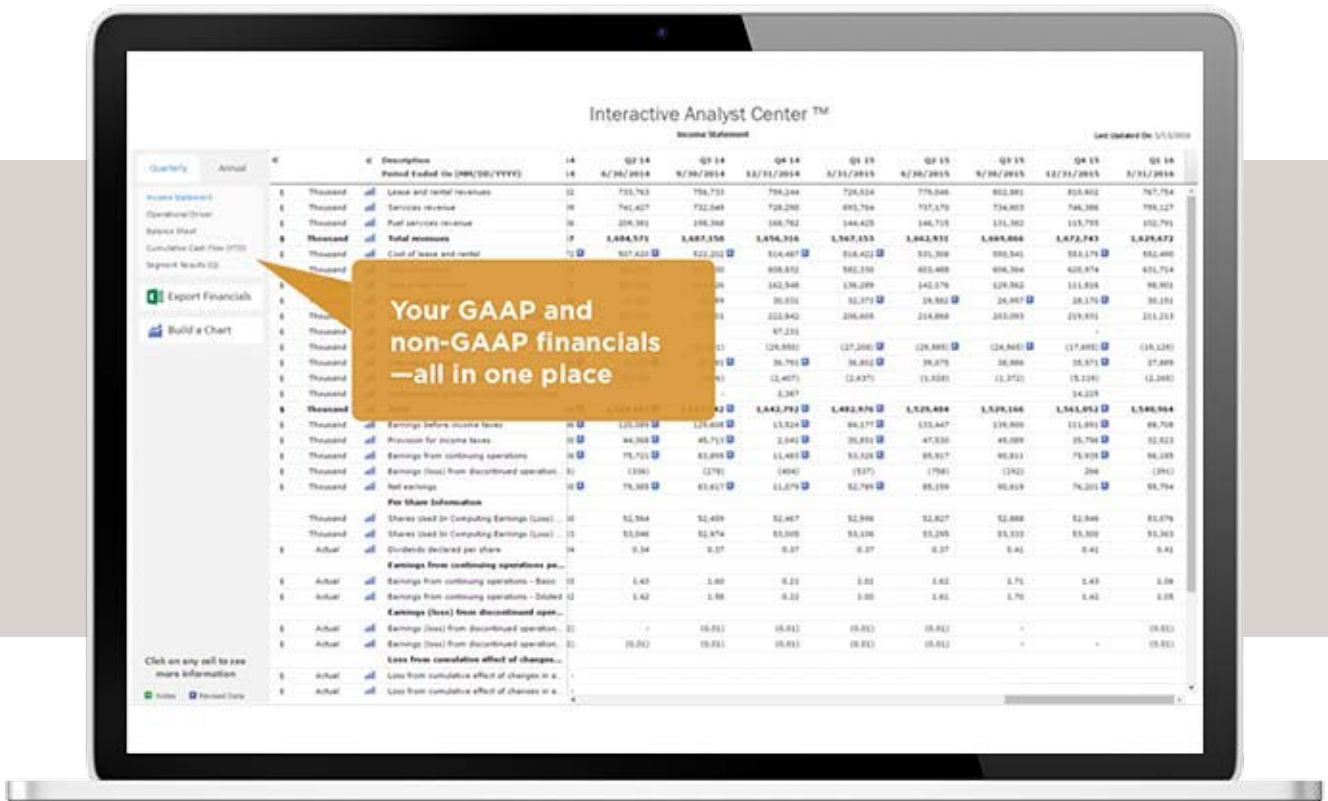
Interactive Analyst Center ™

Income Statement

Last Updated On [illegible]

Quarterly Annual

Income Statement
Operational Driver
Balance Sheet
Cumulative Cash Flow (YTD)
Segment Results (Q)

Export Financials

Build a Chart

Your GAAP and non-GAAP financials —all in one place

Click on any cell to see more information

Notes Revised Data

| | | | Description Period Ended On (MM/DD/YYYY) | Q2 14 6/30/2014 | Q3 14 9/30/2014 | Q4 14 12/31/2014 | Q1 15 3/31/2015 | Q2 15 6/30/2015 | Q3 15 9/30/2015 | Q4 15 12/31/2015 | Q1 16 3/31/2016 |
|---|---|---|---|---|---|---|---|---|---|---|---|
| $ | Thousand | | Lease and rental revenues | 733,763 | 756,733 | 799,244 | 726,024 | 779,046 | 802,881 | 810,602 | 767,754 |
| $ | Thousand | | Services revenue | 741,427 | 732,049 | 728,290 | 695,704 | 737,170 | 734,803 | 746,386 | 759,127 |
| $ | Thousand | | Fuel services revenue | 209,381 | 198,368 | 168,782 | 144,425 | 146,715 | 131,382 | 115,755 | 102,791 |
| $ | Thousand | | Total revenues | 1,684,571 | 1,687,150 | 1,656,316 | 1,567,153 | 1,662,931 | 1,669,066 | 1,672,743 | 1,629,672 |
| $ | Thousand | | Cost of lease and rental | 507,620 | 522,202 | 514,487 | 518,422 | 531,308 | 550,541 | 553,179 | 552,490 |
| | Thousand | | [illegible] | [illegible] | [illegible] | 608,832 | 582,330 | 603,488 | 606,364 | 620,974 | 631,754 |
| | | | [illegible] | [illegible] | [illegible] | 162,546 | 136,289 | 142,179 | 129,562 | 111,816 | 98,901 |
| | | | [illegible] | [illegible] | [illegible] | 30,031 | 32,373 | 29,582 | 24,497 | 28,170 | 30,151 |
| | Thousand | | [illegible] | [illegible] | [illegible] | 222,842 | 206,609 | 214,868 | 203,093 | 219,931 | 211,213 |
| | Thousand | | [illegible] | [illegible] | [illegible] | 67,235 | | | | - | |
| $ | Thousand | | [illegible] | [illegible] | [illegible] | (29,950) | (27,208) | (29,885) | (24,965) | (17,695) | (19,126) |
| $ | Thousand | | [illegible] | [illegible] | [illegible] | 36,791 | 36,802 | 39,075 | 38,886 | 35,571 | 37,889 |
| $ | Thousand | | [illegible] | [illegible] | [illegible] | (2,457) | (2,437) | (1,028) | (1,372) | (5,116) | (2,268) |
| $ | Thousand | | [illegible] | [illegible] | - | 2,367 | | | | 14,219 | |
| $ | Thousand | | Total | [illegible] | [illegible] | 1,442,792 | 1,482,976 | 1,525,404 | 1,529,166 | 1,561,052 | 1,540,964 |
| $ | Thousand | | Earnings before income taxes | 120,109 | 129,408 | 13,524 | 84,177 | 133,447 | 139,900 | 111,691 | 88,708 |
| $ | Thousand | | Provision for income taxes | 44,368 | 45,713 | 2,041 | 30,851 | 47,530 | 49,089 | 35,790 | 32,023 |
| $ | Thousand | | Earnings from continuing operations | 75,721 | 83,695 | 11,483 | 53,326 | 85,917 | 90,811 | 75,939 | 56,185 |
| $ | Thousand | | Earnings (loss) from discontinued operation... | (336) | (278) | (404) | (537) | (758) | (192) | 266 | (391) |
| $ | Thousand | | Net earnings | 75,385 | 83,417 | 11,079 | 52,789 | 85,159 | 90,619 | 76,201 | 55,794 |
| | | | Per Share Information | | | | | | | | |
| | Thousand | | Shares Used In Computing Earnings (Loss) ... | 52,564 | 52,459 | 52,467 | 52,946 | 52,827 | 52,888 | 52,946 | 53,076 |
| | Thousand | | Shares Used In Computing Earnings (Loss) ... | 53,046 | 52,974 | 53,005 | 53,106 | 53,285 | 53,333 | 53,300 | 53,363 |
| $ | Actual | | Dividends declared per share | 0.34 | 0.37 | 0.37 | 0.37 | 0.37 | 0.41 | 0.41 | 0.41 |
| | | | Earnings from continuing operations pe... | | | | | | | | |
| $ | Actual | | Earnings from continuing operations - Basic | 1.43 | 1.60 | 0.21 | 1.01 | 1.62 | 1.71 | 1.43 | 1.06 |
| $ | Actual | | Earnings from continuing operations - Diluted | 1.42 | 1.58 | 0.22 | 1.00 | 1.61 | 1.70 | 1.42 | 1.05 |
| | | | Earnings (loss) from discontinued oper... | | | | | | | | |
| $ | Actual | | Earnings (loss) from discontinued operation... | - | (0.01) | (0.01) | (0.01) | (0.01) | - | - | (0.01) |
| $ | Actual | | Earnings (loss) from discontinued operation... | (0.01) | (0.01) | (0.01) | (0.01) | (0.01) | - | - | (0.01) |
| | | | Loss from cumulative effect of changes... | | | | | | | | |
| $ | Actual | | Loss from cumulative effect of changes in a... | | | | | | | | |
| $ | Actual | | Loss from cumulative effect of changes in a... | | | | | | | | |